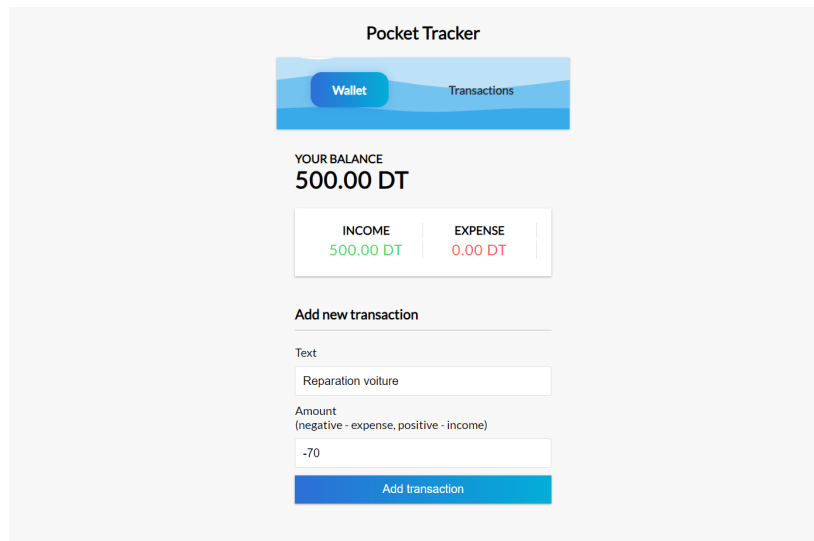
Pocket Tracker

Wallet

Transactions

YOUR BALANCE
500.00 DT

| INCOME | EXPENSE |
|---|---|
| 500.00 DT | 0.00 DT |

Add new transaction

Text

Reparation voiture

Amount
(negative - expense, positive - income)

-70

Add transaction